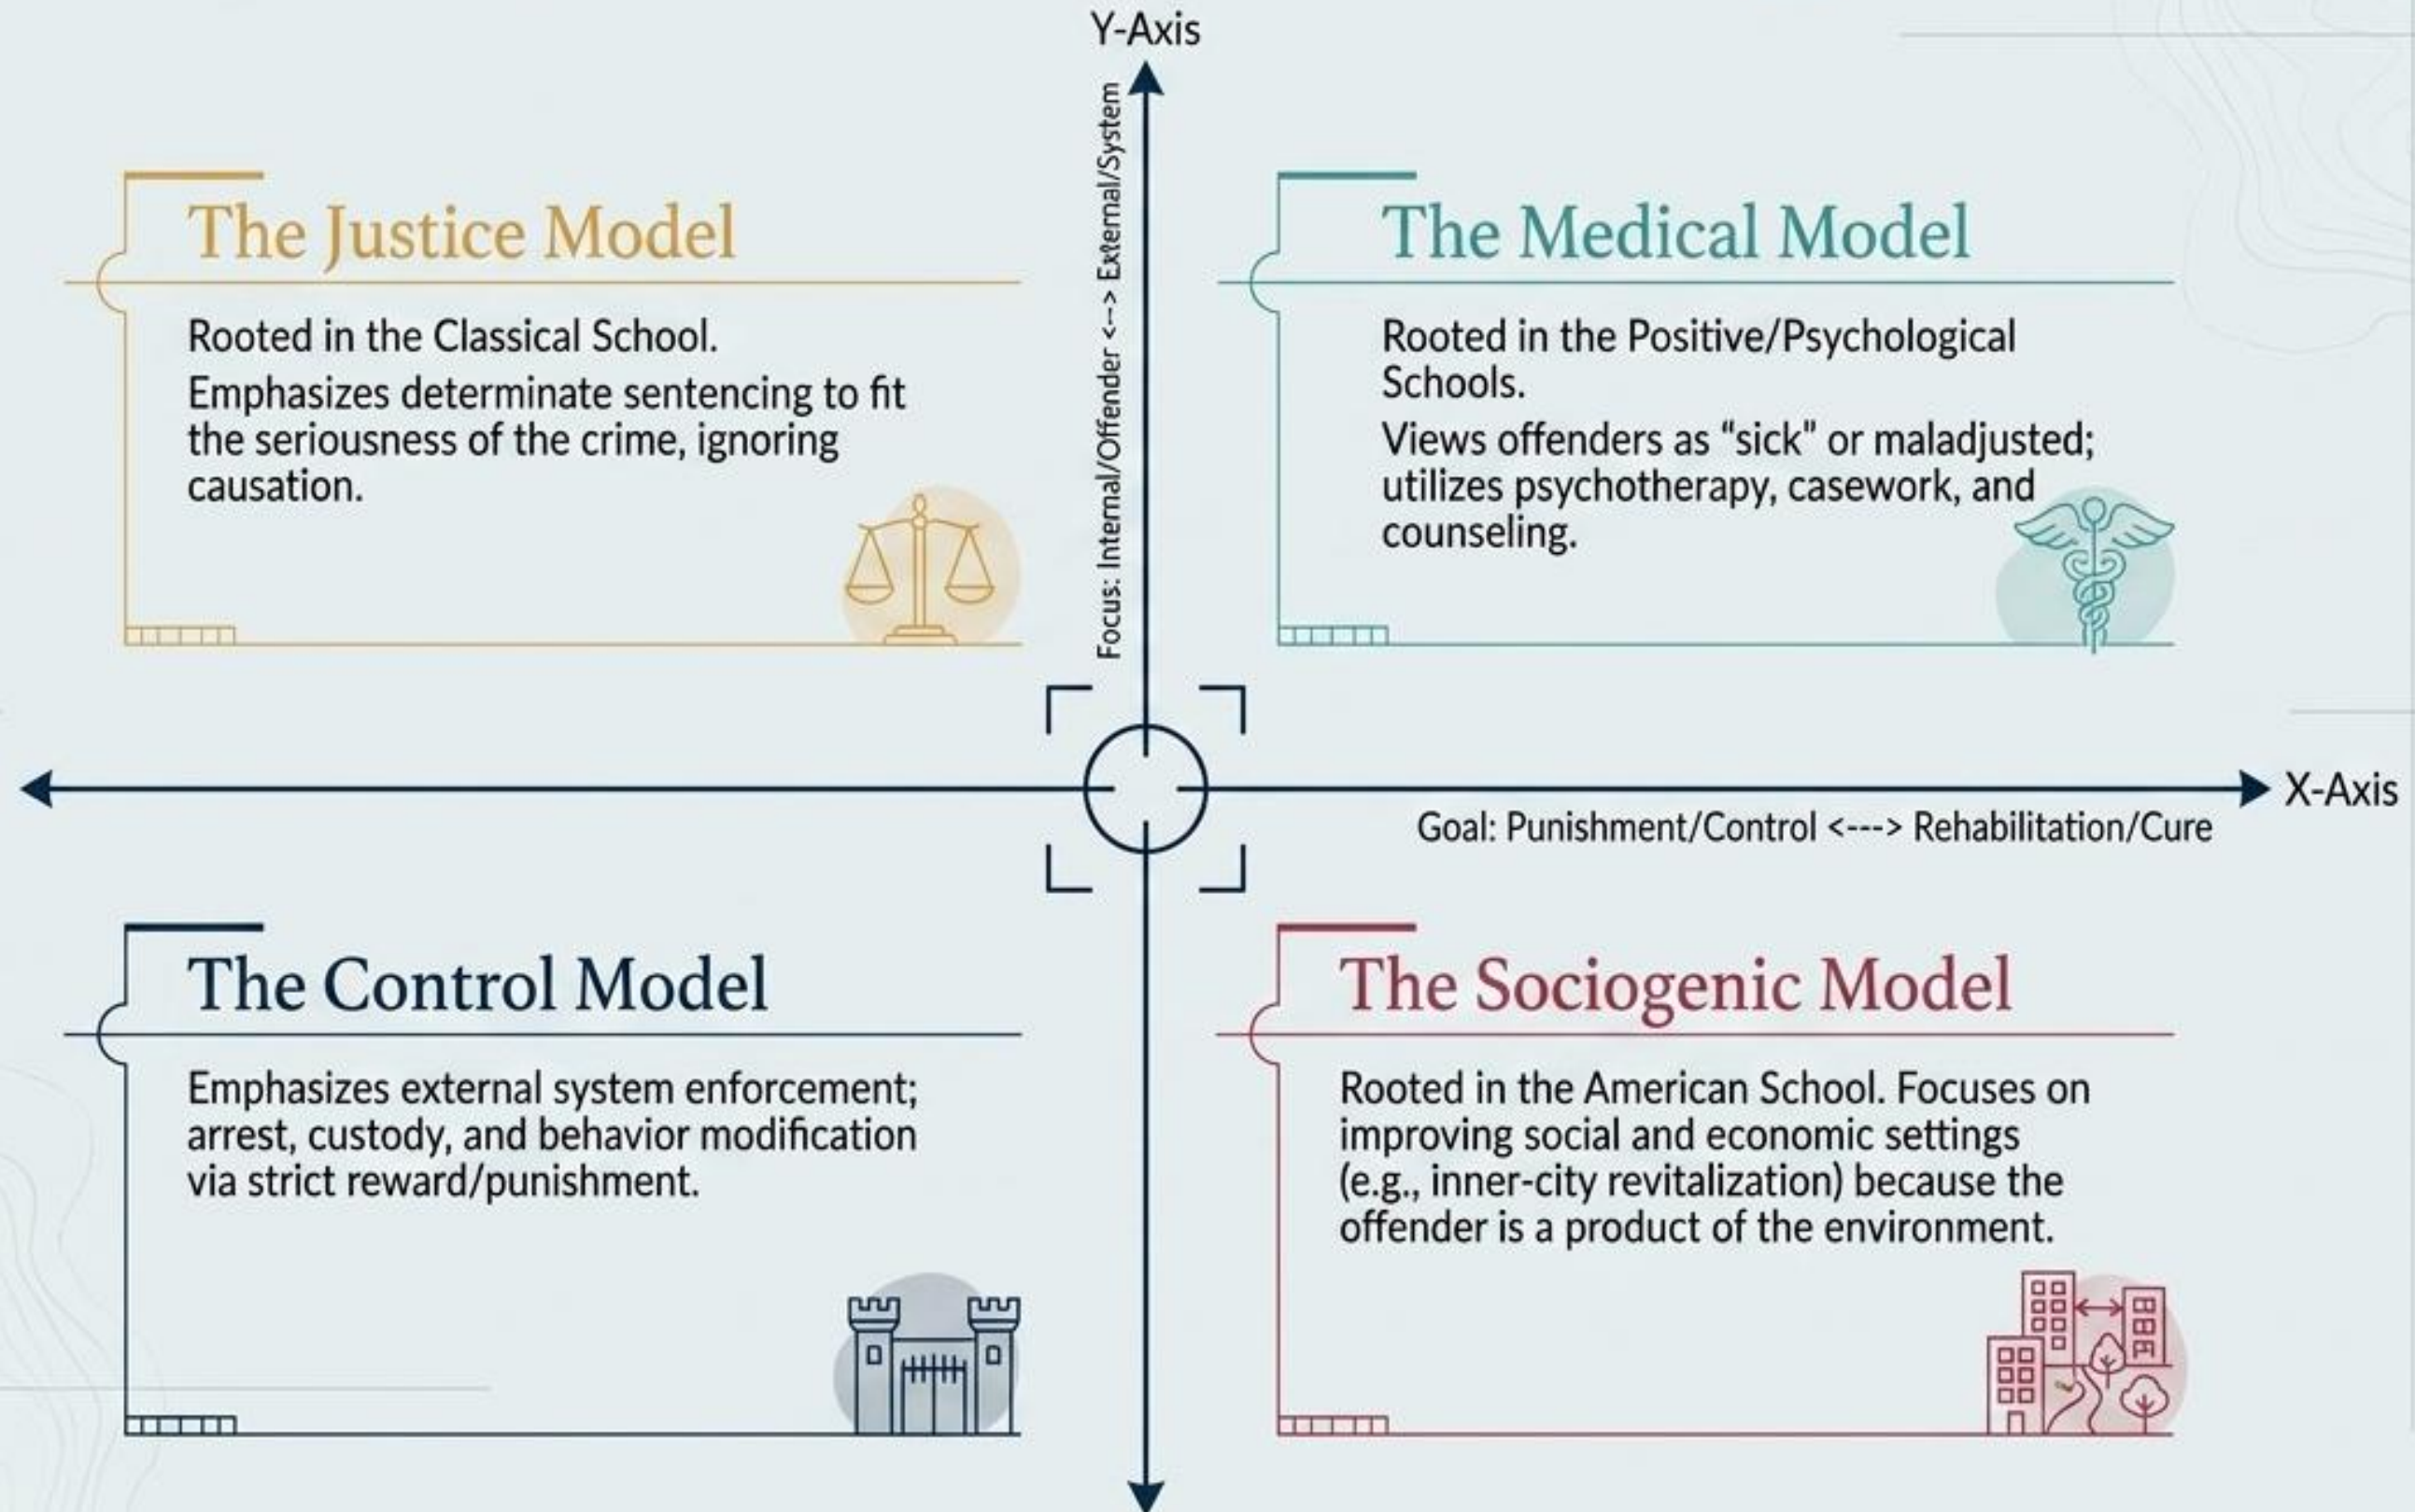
Y-Axis

Focus: Internal/Offender <--> External/System

The Justice Model

Rooted in the Classical School.

Emphasizes determinate sentencing to fit the seriousness of the crime, ignoring causation.

The Medical Model

Rooted in the Positive/Psychological Schools.

Views offenders as "sick" or maladjusted; utilizes psychotherapy, casework, and counseling.

X-Axis

Goal: Punishment/Control <---> Rehabilitation/Cure

The Control Model

Emphasizes external system enforcement; arrest, custody, and behavior modification via strict reward/punishment.

The Sociogenic Model

Rooted in the American School. Focuses on improving social and economic settings (e.g., inner-city revitalization) because the offender is a product of the environment.